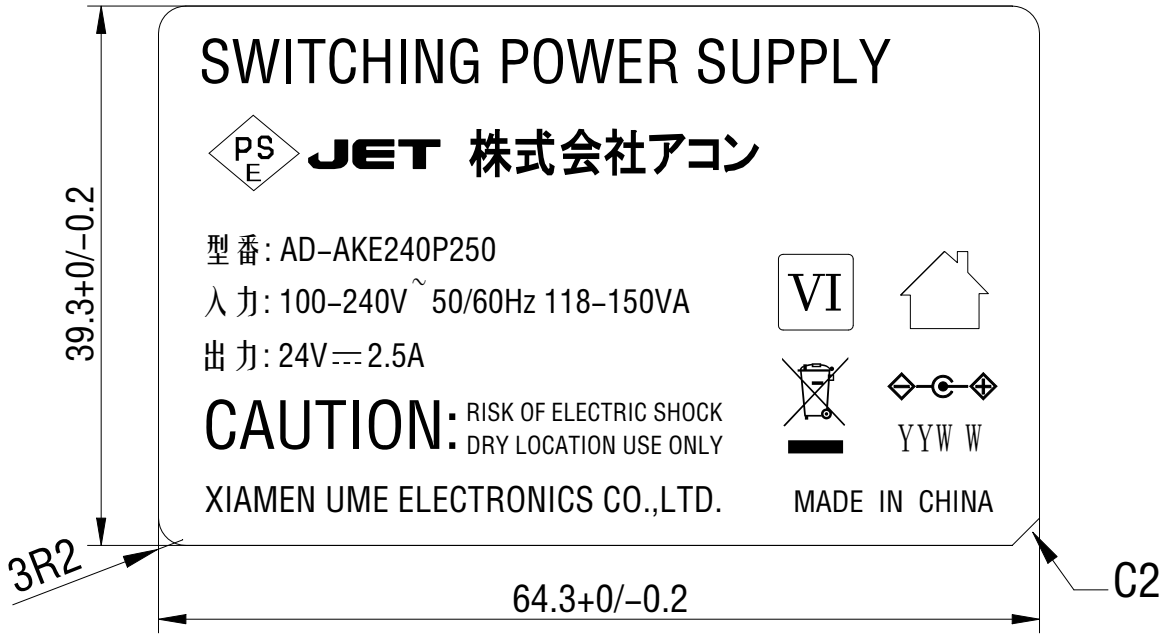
39.3+0/−0.2

SWITCHING POWER SUPPLY

PS E JET 株式会社アコン

型番: AD-AKE240P250

入力: 100−240V~50/60Hz 118−150VA

出力: 24V⎓2.5A

VI

CAUTION: RISK OF ELECTRIC SHOCK DRY LOCATION USE ONLY

YYW W

XIAMEN UME ELECTRONICS CO.,LTD.

MADE IN CHINA

3R2

C2

64.3+0/−0.2